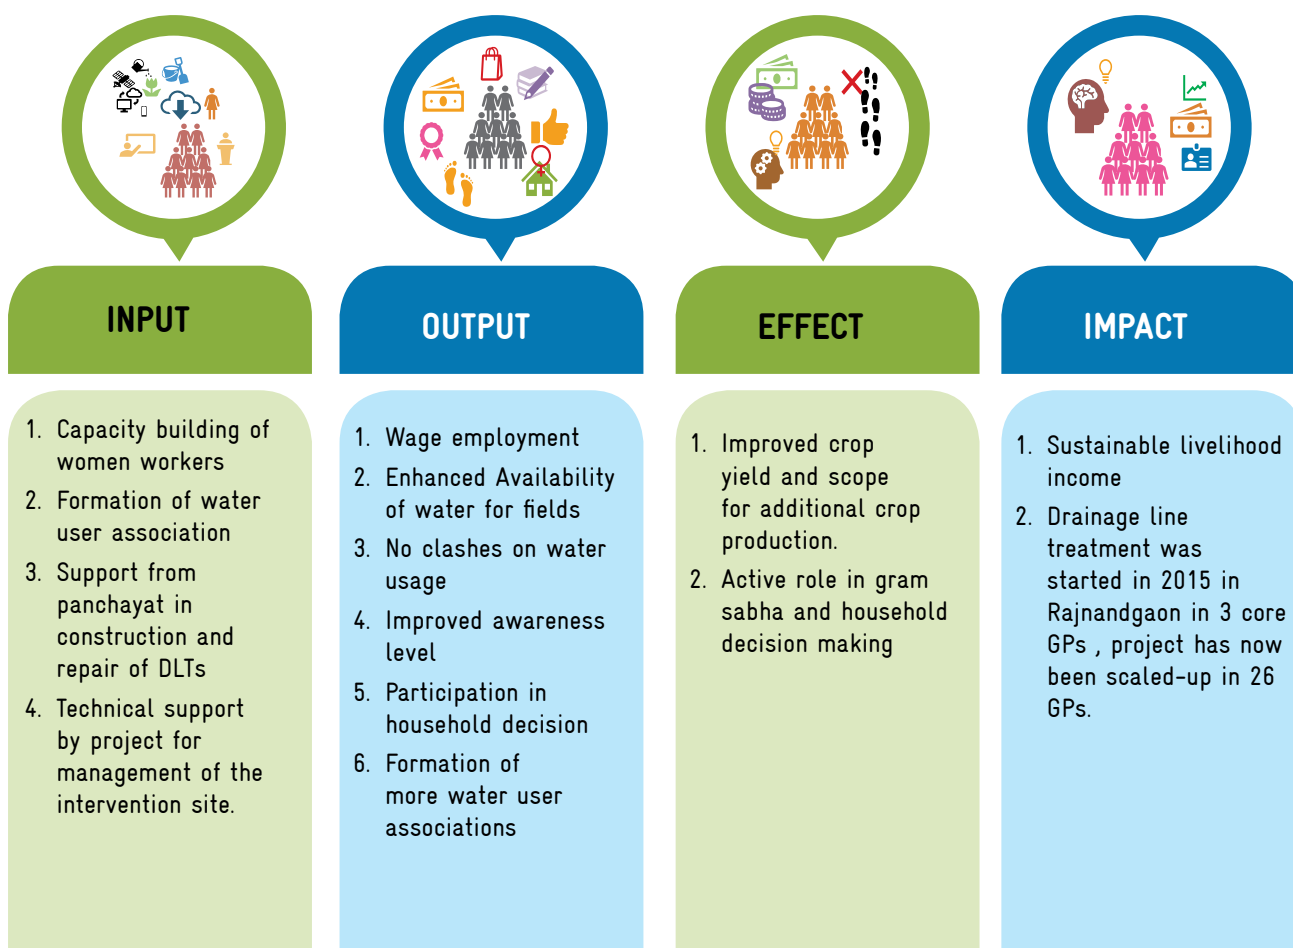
INPUT

1. Capacity building of women workers
2. Formation of water user association
3. Support from panchayat in construction and repair of DLTs
4. Technical support by project for management of the intervention site.

OUTPUT

1. Wage employment
2. Enhanced Availability of water for fields
3. No clashes on water usage
4. Improved awareness level
5. Participation in household decision
6. Formation of more water user associations

EFFECT

1. Improved crop yield and scope for additional crop production.
2. Active role in gram sabha and household decision making

IMPACT

1. Sustainable livelihood income
2. Drainage line treatment was started in 2015 in Rajnandgaon in 3 core GPs , project has now been scaled-up in 26 GPs.